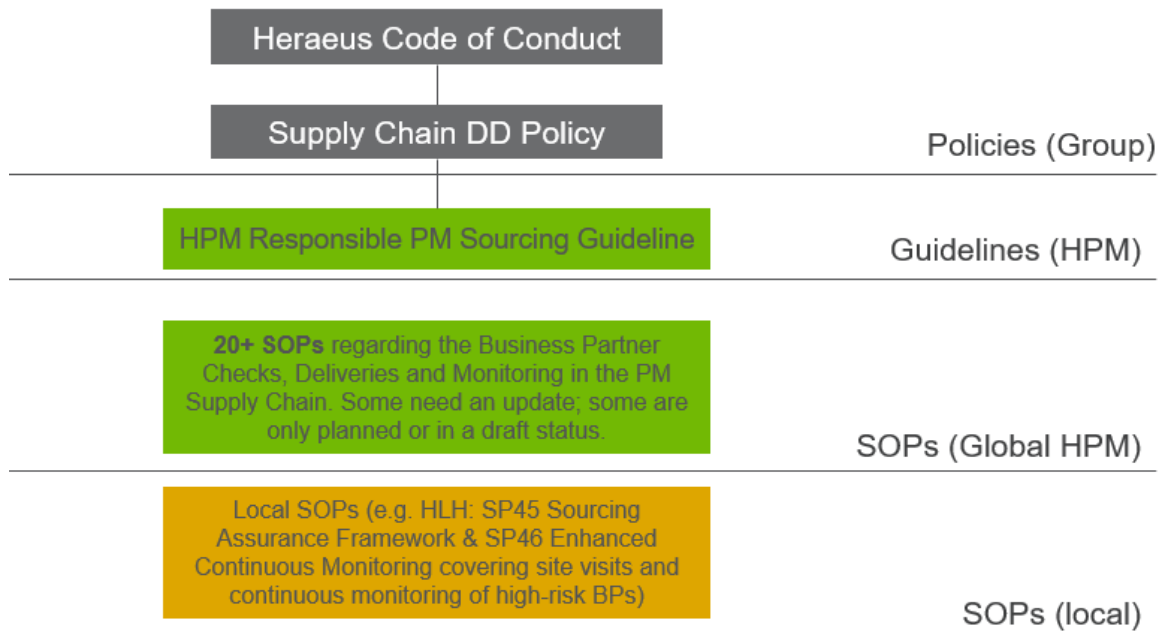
Heraeus Code of Conduct

Supply Chain DD Policy

Policies (Group)

HPM Responsible PM Sourcing Guideline

Guidelines (HPM)

**20+ SOPs** regarding the Business Partner Checks, Deliveries and Monitoring in the PM Supply Chain. Some need an update; some are only planned or in a draft status.

SOPs (Global HPM)

Local SOPs (e.g. HLH: SP45 Sourcing Assurance Framework & SP46 Enhanced Continuous Monitoring covering site visits and continuous monitoring of high-risk BPs)

SOPs (local)